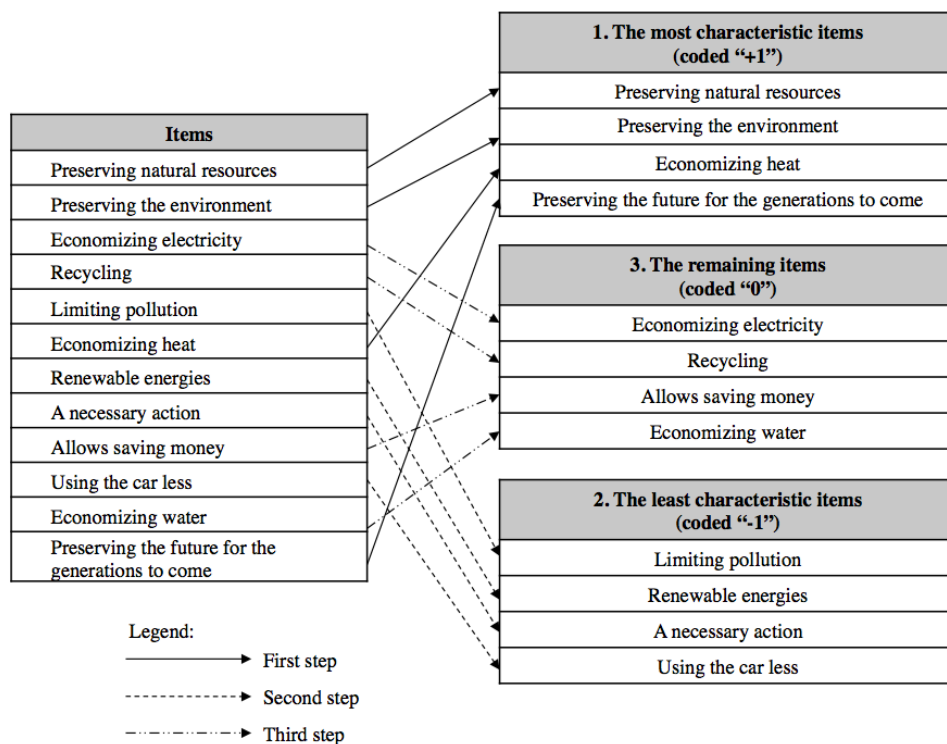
| Items |
|---|
| Preserving natural resources |
| Preserving the environment |
| Economizing electricity |
| Recycling |
| Limiting pollution |
| Economizing heat |
| Renewable energies |
| A necessary action |
| Allows saving money |
| Using the car less |
| Economizing water |
| Preserving the future for the generations to come |

Legend:
First step
Second step
Third step

| 1. The most characteristic items (coded "+1") |
|---|
| Preserving natural resources |
| Preserving the environment |
| Economizing heat |
| Preserving the future for the generations to come |

| 3. The remaining items (coded "0") |
|---|
| Economizing electricity |
| Recycling |
| Allows saving money |
| Economizing water |

| 2. The least characteristic items (coded "-1") |
|---|
| Limiting pollution |
| Renewable energies |
| A necessary action |
| Using the car less |